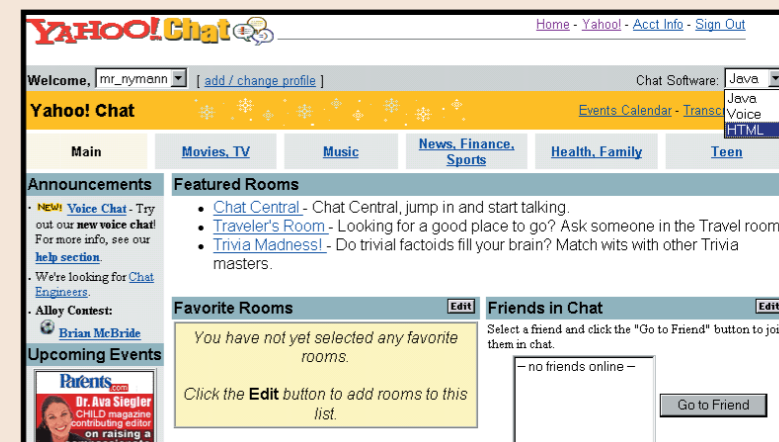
YAHOO! Chat

Home - Yahoo! - Acct Info - Sign Out

Welcome, mr_nymann [ add / change profile ]

Chat Software: Java

Java
Voice
HTML

Yahoo! Chat

Events Calendar - Transc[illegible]

| Main | Movies, TV | Music | News, Finance, Sports | Health, Family | Teen |
|---|---|---|---|---|---|

Announcements

· NEW! Voice Chat - Try out our new voice chat! For more info, see our help section.

· We're looking for Chat Engineers.

· Alloy Contest:

Brian McBride

Upcoming Events

Parents.com

Dr. Ava Siegler CHILD magazine contributing editor on raising a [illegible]

Featured Rooms

• Chat Central - Chat Central, jump in and start talking.

• Traveler's Room - Looking for a good place to go? Ask someone in the Travel room

• Trivia Madness! - Do trivial factoids fill your brain? Match wits with other Trivia masters.

Favorite Rooms Edit

You have not yet selected any favorite rooms.

Click the Edit button to add rooms to this list.

Friends in Chat Edi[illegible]

Select a friend and click the "Go to Friend" button to joi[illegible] them in chat.

– no friends online –

Go to Friend